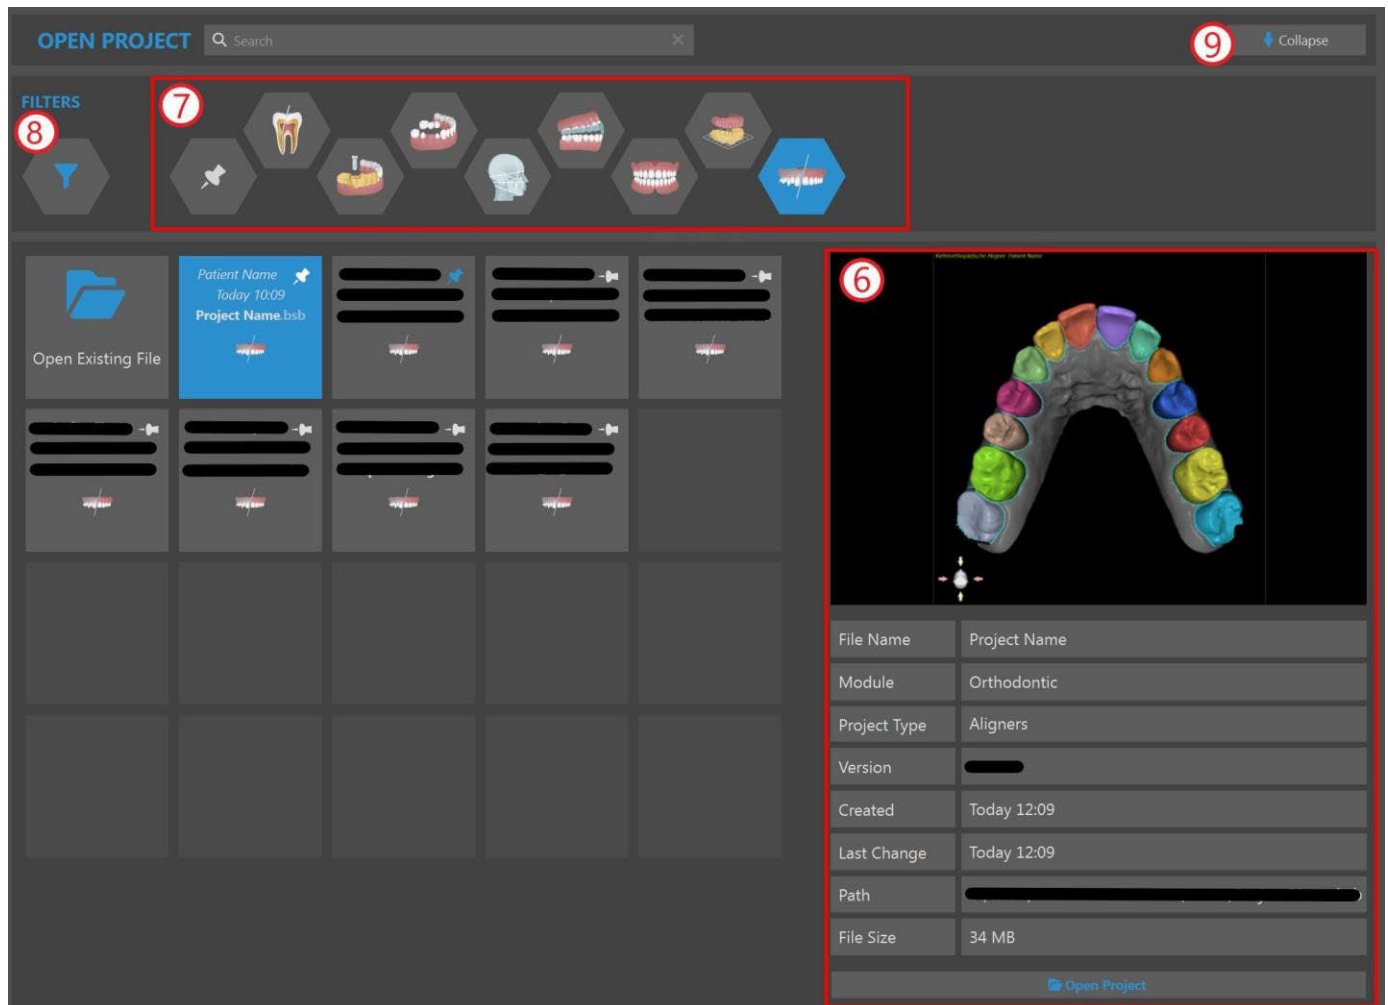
OPEN PROJECT Search

9 Collapse

FILTERS

8

7

Open Existing File

Patient Name
Today 10:09
Project Name.bsb

6

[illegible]

| File Name | Project Name |
|---|---|
| Module | Orthodontic |
| Project Type | Aligners |
| Version | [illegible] |
| Created | Today 12:09 |
| Last Change | Today 12:09 |
| Path | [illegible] |
| File Size | 34 MB |

Open Project